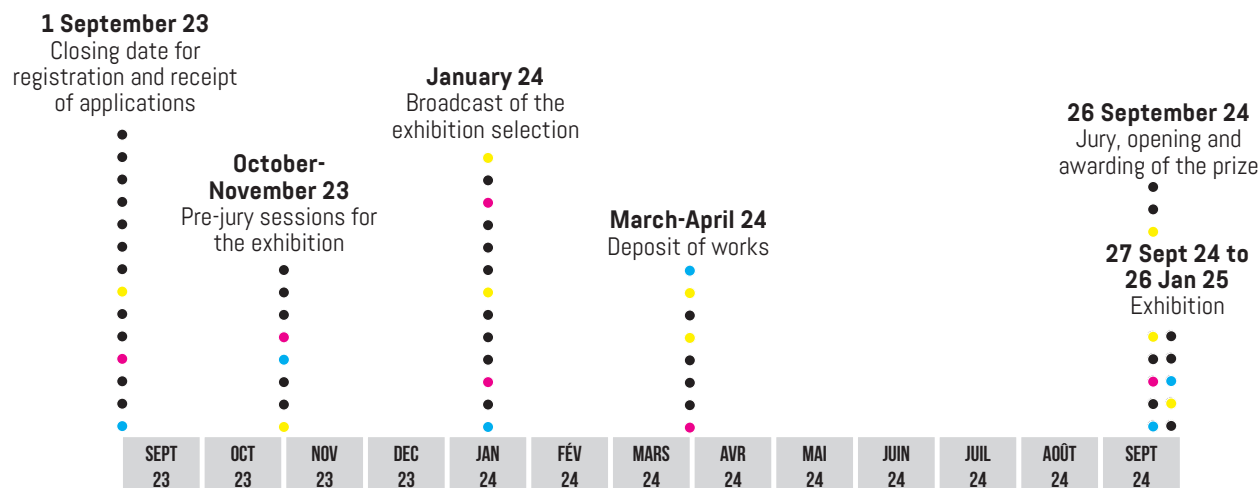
**1 September 23**
Closing date for registration and receipt of applications

**October-November 23**
Pre-jury sessions for the exhibition

**January 24**
Broadcast of the exhibition selection

**March-April 24**
Deposit of works

**26 September 24**
Jury, opening and awarding of the prize

**27 Sept 24 to 26 Jan 25**
Exhibition

| SEPT 23 | OCT 23 | NOV 23 | DEC 23 | JAN 24 | FÉV 24 | MARS 24 | AVR 24 | MAI 24 | JUIN 24 | JUIL 24 | AOÛT 24 | SEPT 24 |
|---|---|---|---|---|---|---|---|---|---|---|---|---|